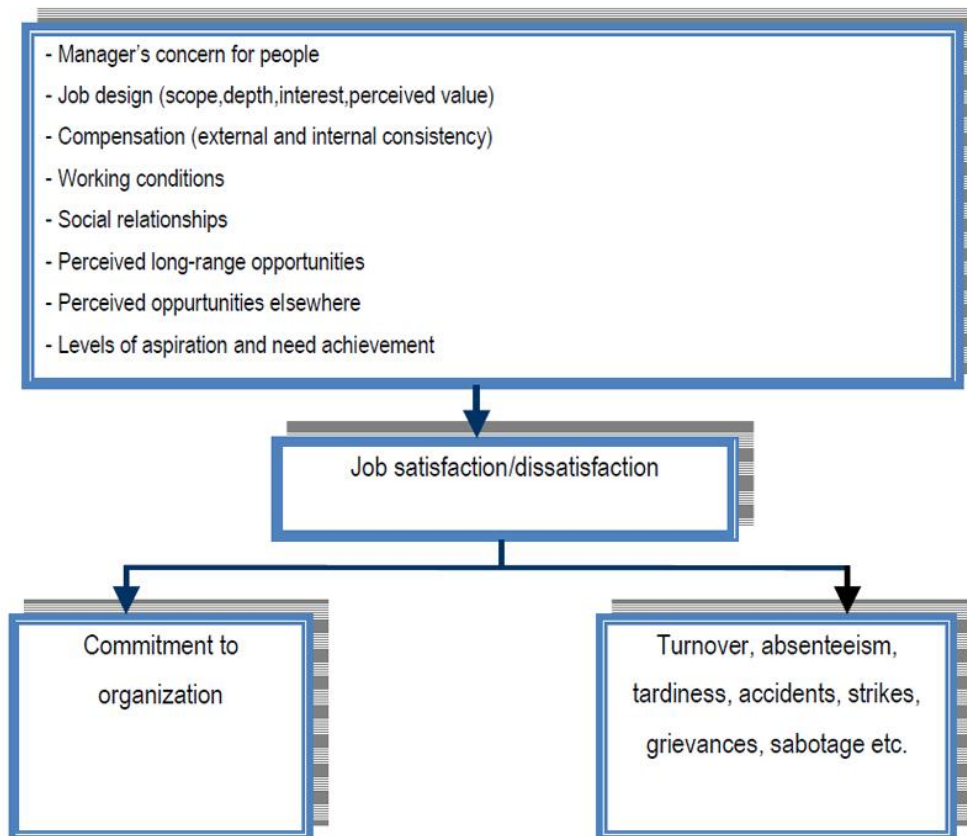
- Manager’s concern for people
- Job design (scope,depth,interest,perceived value)
- Compensation (external and internal consistency)
- Working conditions
- Social relationships
- Perceived long-range opportunities
- Perceived oppurtunities elsewhere
- Levels of aspiration and need achievement

Job satisfaction/dissatisfaction

Commitment to organization

Turnover, absenteeism, tardiness, accidents, strikes, grievances, sabotage etc.